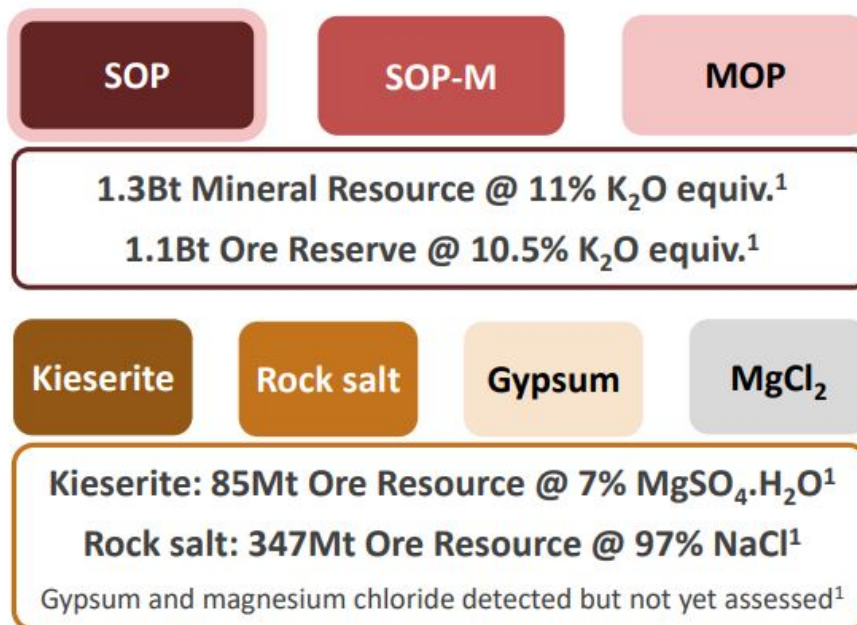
SOP

SOP-M

MOP

1.3Bt Mineral Resource @ 11% $K_2O$ equiv.$^1$

1.1Bt Ore Reserve @ 10.5% $K_2O$ equiv.$^1$

Kieserite

Rock salt

Gypsum

$MgCl_2$

Kieserite: 85Mt Ore Resource @ 7% $MgSO_4.H_2O^1$

Rock salt: 347Mt Ore Resource @ 97% NaCl$^1$

Gypsum and magnesium chloride detected but not yet assessed$^1$